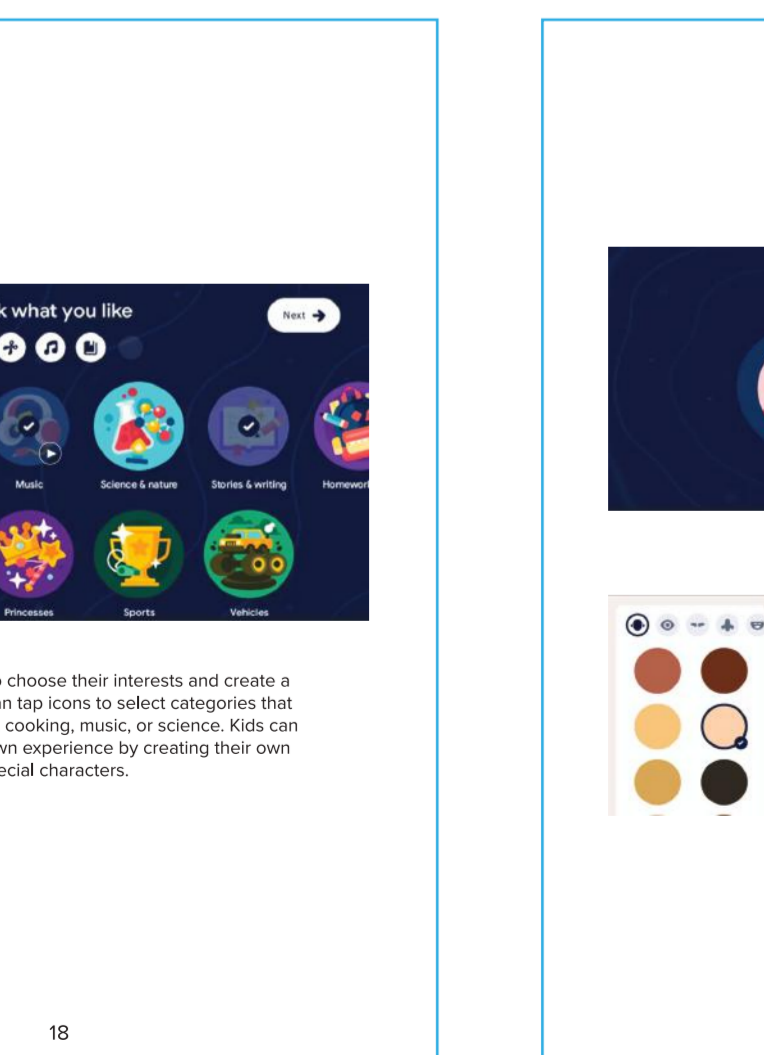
k what you like

Next

Music

Science & nature

Stories & writing

Homewor

Princesses

Sports

Vehicles

o choose their interests and create a an tap icons to select categories that cooking, music, or science. Kids can wn experience by creating their own ecial characters.

18